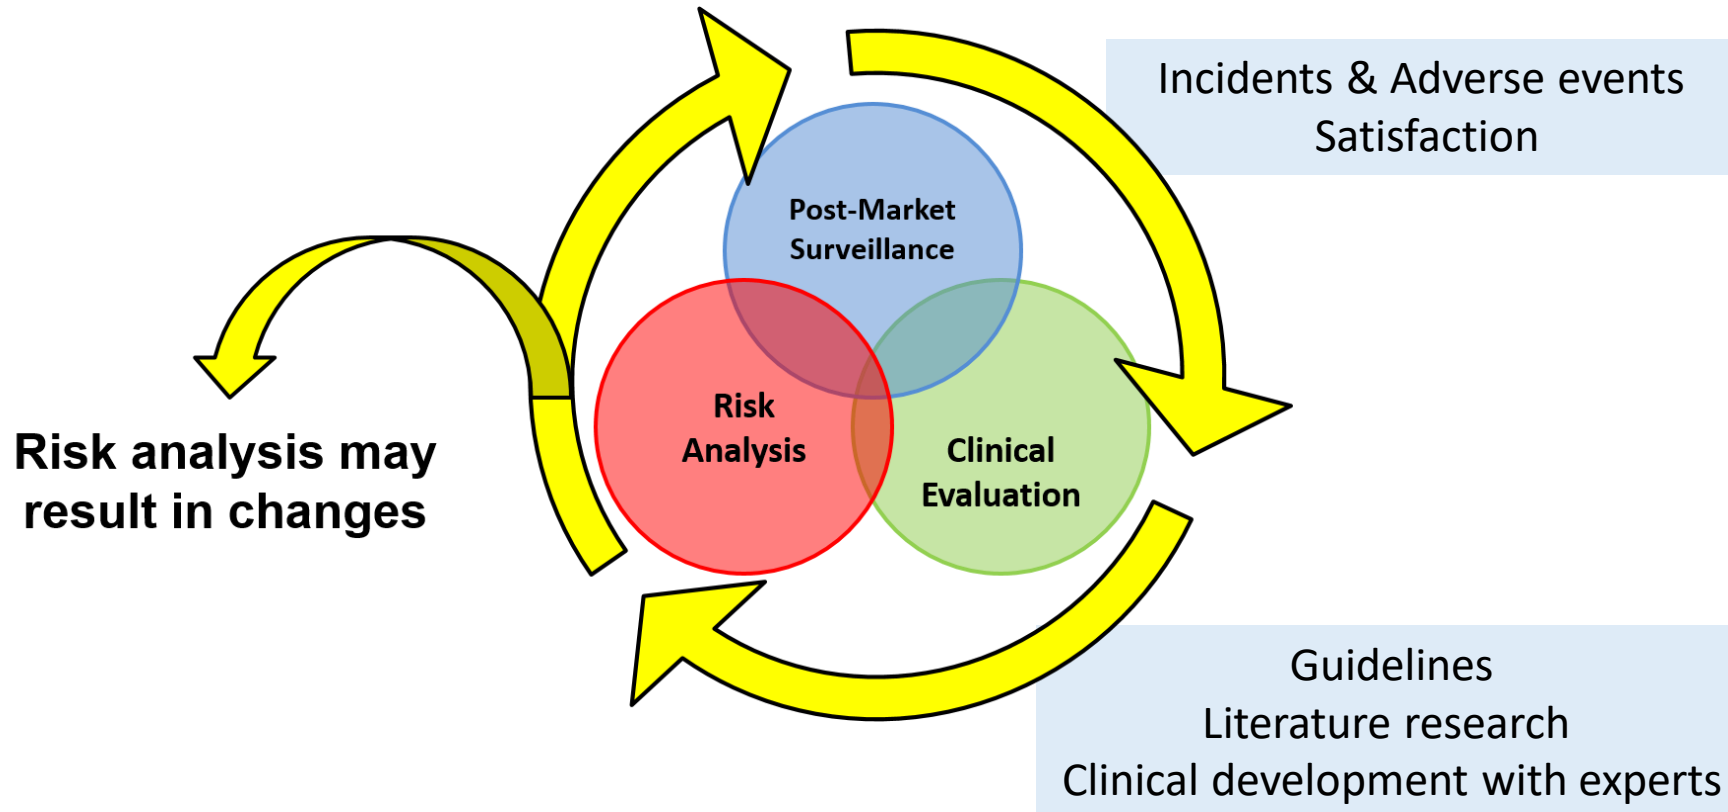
Incidents & Adverse events
Satisfaction

Post-Market Surveillance

Risk Analysis

Clinical Evaluation

Risk analysis may result in changes

Guidelines
Literature research
Clinical development with experts